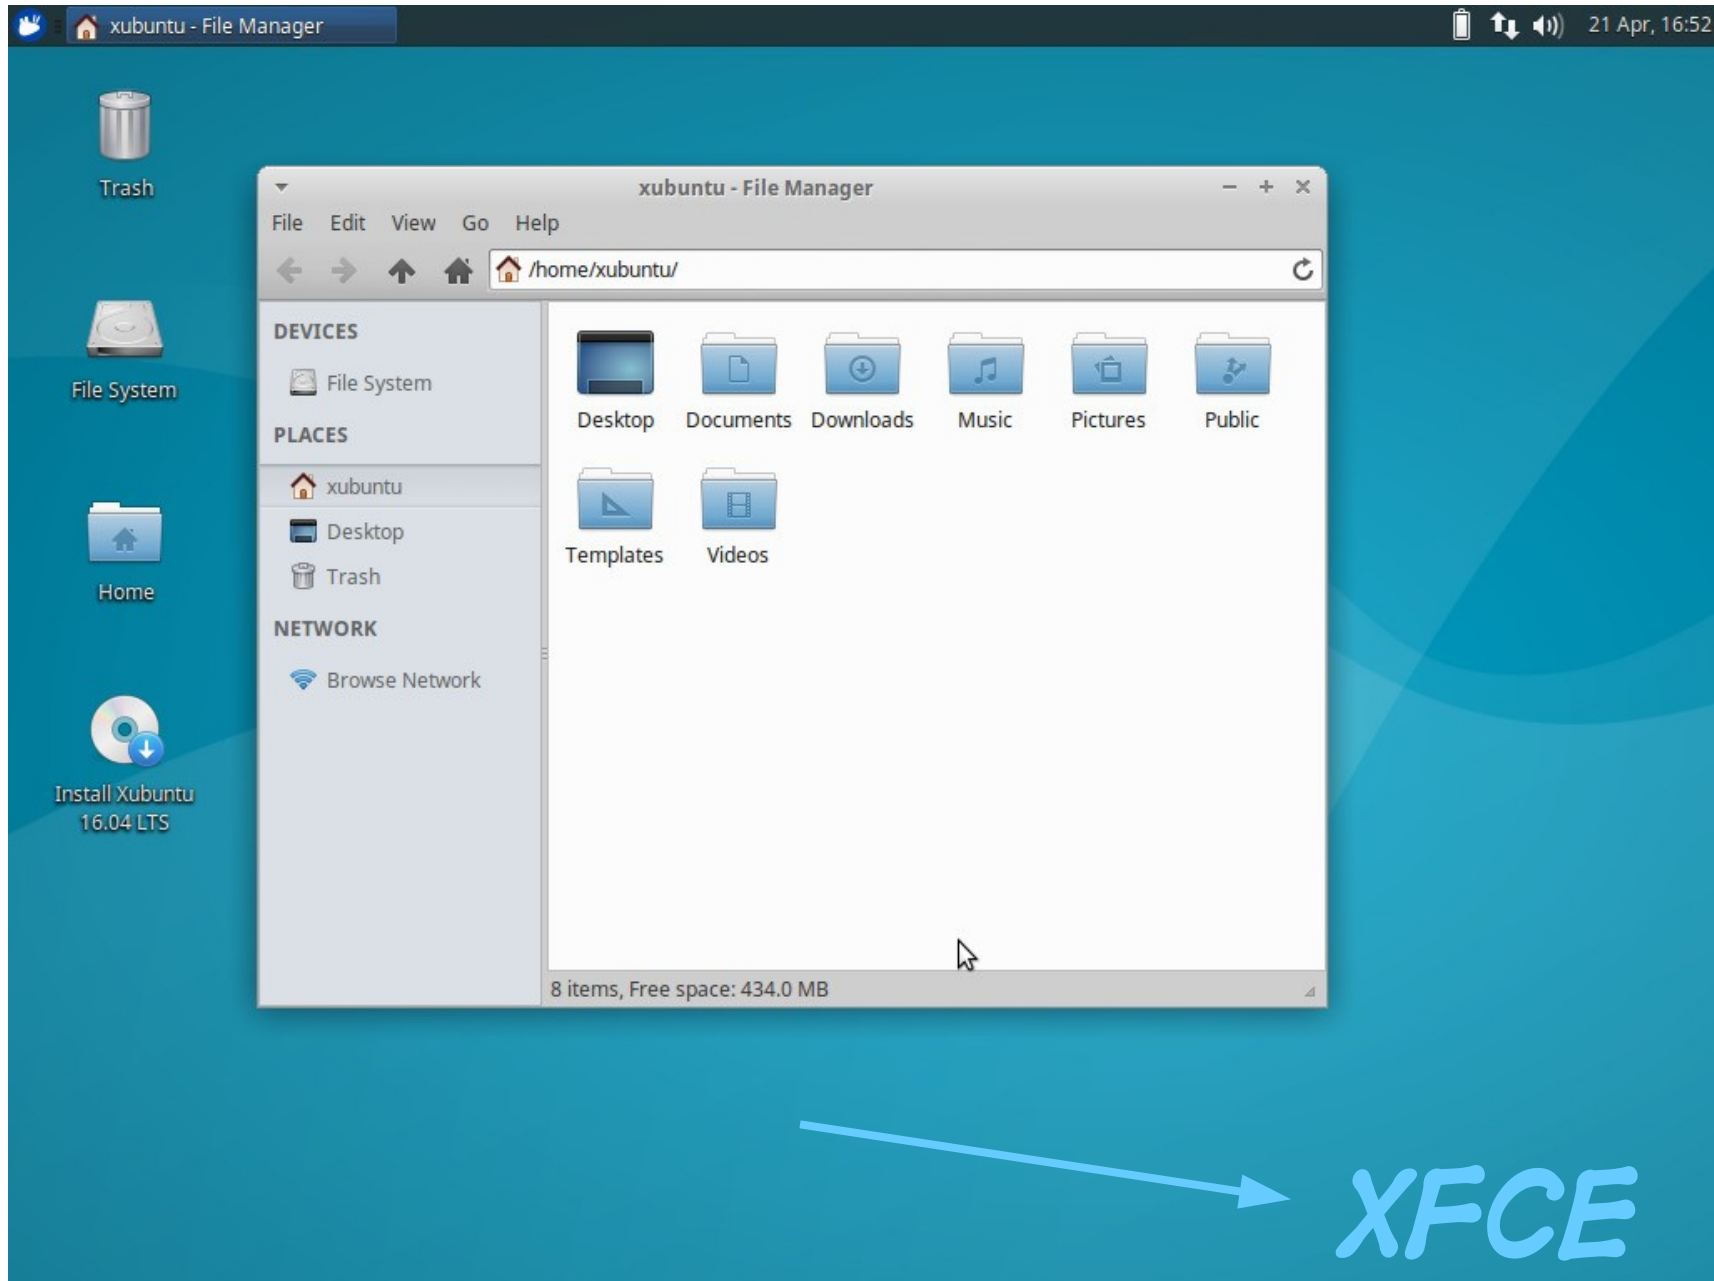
xubuntu - File Manager

21 Apr, 16:52

Trash

File System

Home

Install Xubuntu 16.04 LTS

xubuntu - File Manager

File Edit View Go Help

/home/xubuntu/

DEVICES

File System

PLACES

xubuntu

Desktop

Trash

NETWORK

Browse Network

Desktop Documents Downloads Music Pictures Public

Templates Videos

8 items, Free space: 434.0 MB

XFCE